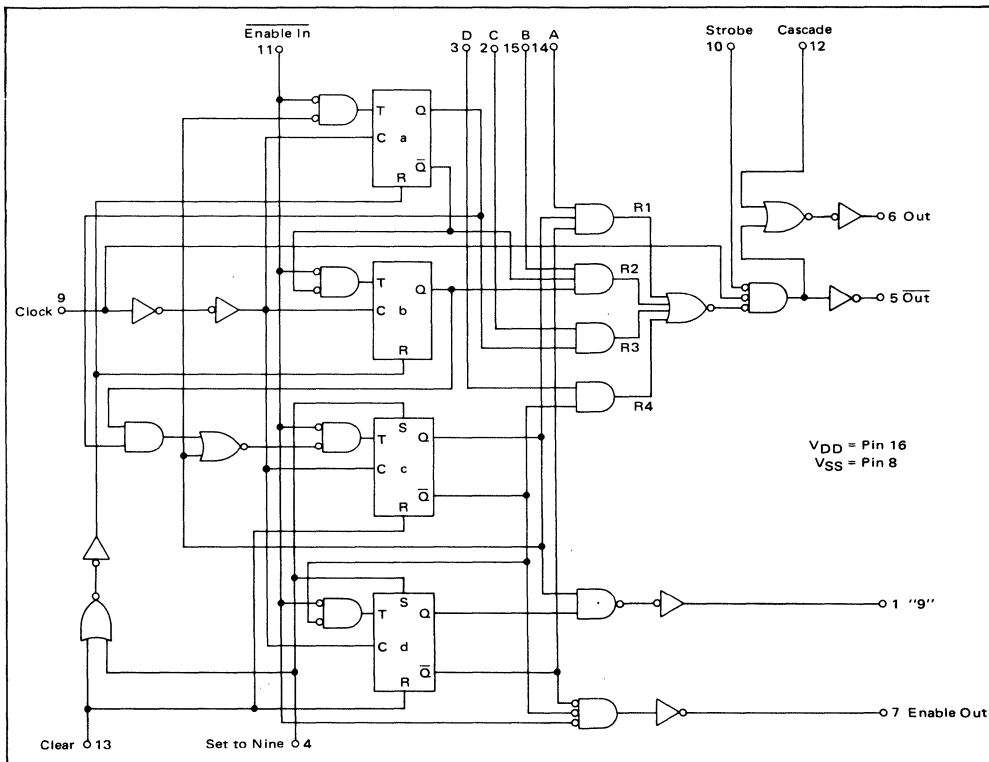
$\overline{\text{Enable In}}$
11

D C B A
3 2 15 14

Strobe Cascade
10 12

T Q
C a
$\overline{Q}$
R

R1

6 Out

R2

9
Clock

T Q
C b
R

5 $\overline{\text{Out}}$

R3

R4

S
T Q
C c
$\overline{Q}$
R

$V_{DD}$ = Pin 16
$V_{SS}$ = Pin 8

S
T Q
C d
$\overline{Q}$
R

1 "9"

7 Enable Out

Clear 13

Set to Nine 4